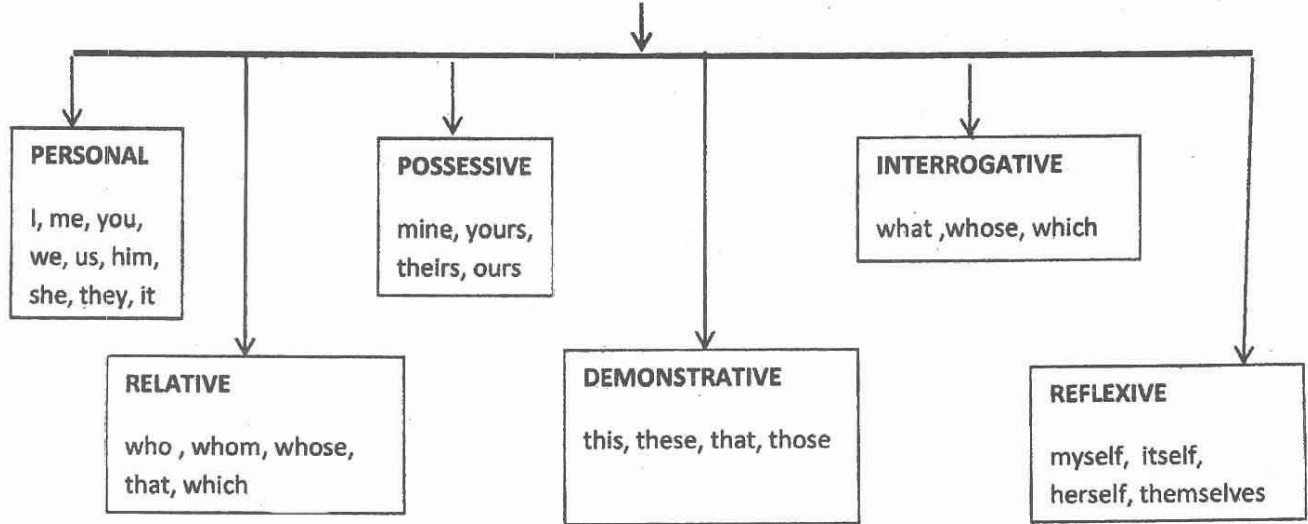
PERSONAL

I, me, you, we, us, him, she, they, it

POSSESSIVE

mine, yours, theirs, ours

INTERROGATIVE

what ,whose, which

RELATIVE

who , whom, whose, that, which

DEMONSTRATIVE

this, these, that, those

REFLEXIVE

myself, itself, herself, themselves